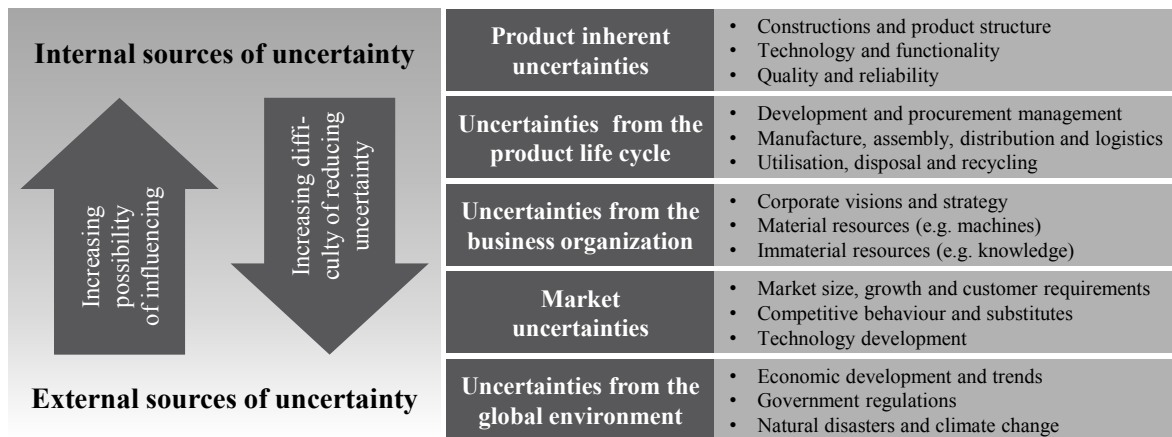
Internal sources of uncertainty

Increasing possibility of influencing

Increasing difficulty of reducing uncertainty

External sources of uncertainty

| | |
|---|---|
| Product inherent uncertainties | • Constructions and product structure<br>• Technology and functionality<br>• Quality and reliability |
| Uncertainties from the product life cycle | • Development and procurement management<br>• Manufacture, assembly, distribution and logistics<br>• Utilisation, disposal and recycling |
| Uncertainties from the business organization | • Corporate visions and strategy<br>• Material resources (e.g. machines)<br>• Immaterial resources (e.g. knowledge) |
| Market uncertainties | • Market size, growth and customer requirements<br>• Competitive behaviour and substitutes<br>• Technology development |
| Uncertainties from the global environment | • Economic development and trends<br>• Government regulations<br>• Natural disasters and climate change |